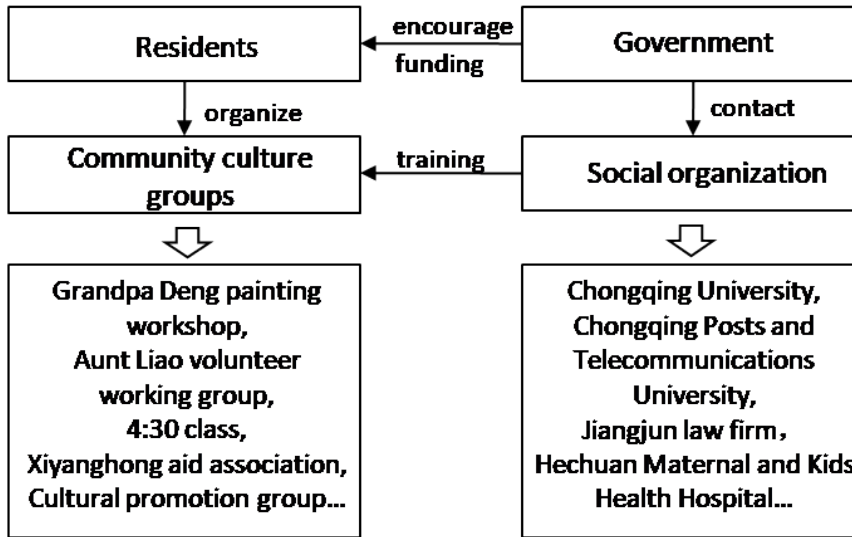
Residents

encourage

funding

Government

organize

contact

Community culture groups

training

Social organization

Grandpa Deng painting workshop,
Aunt Liao volunteer working group,
4:30 class,
Xiyanghong aid association,
Cultural promotion group...

Chongqing University,
Chongqing Posts and Telecommunications University,
Jiangjun law firm,
Hechuan Maternal and Kids Health Hospital...